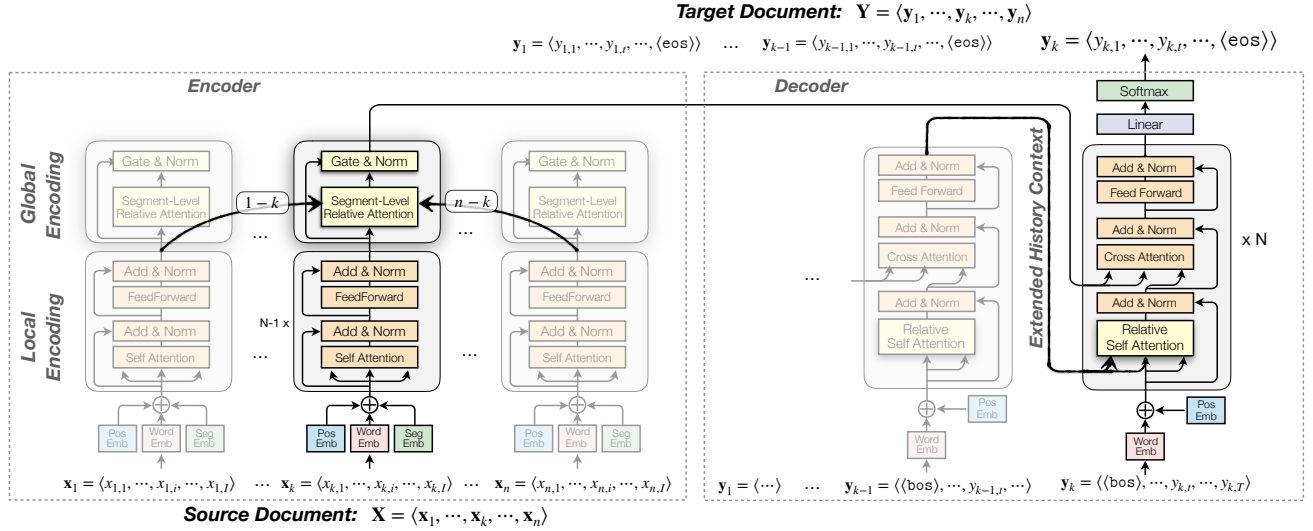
Target Document: $\mathbf{Y} = \langle \mathbf{y}_1, \cdots, \mathbf{y}_k, \cdots, \mathbf{y}_n \rangle$

$\mathbf{y}_1 = \langle y_{1,1}, \cdots, y_{1,t}, \cdots, \langle \text{eos} \rangle \rangle$ ... $\mathbf{y}_{k-1} = \langle y_{k-1,1}, \cdots, y_{k-1,t}, \cdots, \langle \text{eos} \rangle \rangle$ $\mathbf{y}_k = \langle y_{k,1}, \cdots, y_{k,t}, \cdots, \langle \text{eos} \rangle \rangle$

Encoder

Global Encoding

Gate & Norm
Segment-Level Relative Attention

$1-k$

Gate & Norm
Segment-Level Relative Attention

$n-k$

Gate & Norm
Segment-Level Relative Attention

...

...

Local Encoding

Add & Norm
FeedForward
Add & Norm
Self Attention

N-1 x

Add & Norm
FeedForward
Add & Norm
Self Attention

Add & Norm
FeedForward
Add & Norm
Self Attention

...

...

Pos Emb
Word Emb
Seg Emb

Pos Emb
Word Emb
Seg Emb

Pos Emb
Word Emb
Seg Emb

$\mathbf{x}_1 = \langle x_{1,1}, \cdots, x_{1,i}, \cdots, x_{1,I} \rangle$ ... $\mathbf{x}_k = \langle x_{k,1}, \cdots, x_{k,i}, \cdots, x_{k,I} \rangle$ ... $\mathbf{x}_n = \langle x_{n,1}, \cdots, x_{n,i}, \cdots, x_{n,I} \rangle$

Source Document: $\mathbf{X} = \langle \mathbf{x}_1, \cdots, \mathbf{x}_k, \cdots, \mathbf{x}_n \rangle$

Decoder

Extended History Context

Softmax
Linear

Add & Norm
Feed Forward
Add & Norm
Cross Attention
Add & Norm
Relative Self Attention

...

Add & Norm
Feed Forward
Add & Norm
Cross Attention
Add & Norm
Relative Self Attention

x N

Pos Emb
Word Emb

Pos Emb
Word Emb

$\mathbf{y}_1 = \langle \cdots \rangle$ ... $\mathbf{y}_{k-1} = \langle \langle \text{bos} \rangle, \cdots, y_{k-1,t}, \cdots \rangle$ $\mathbf{y}_k = \langle \langle \text{bos} \rangle, \cdots, y_{k,t}, \cdots, y_{k,T} \rangle$